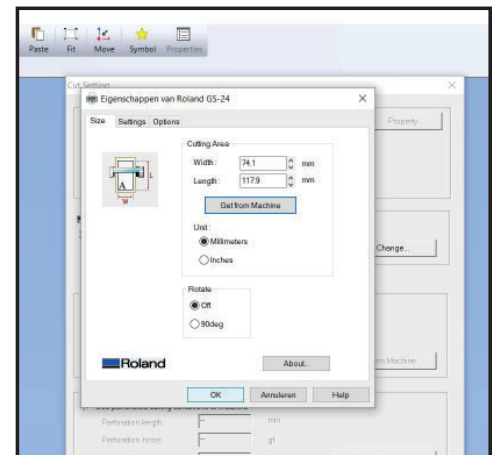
Paste Fit Move Symbol Properties

Cut Setting

Eigenschappen van Roland GS-24

Size Settings Options

Cutting Area

Width: 74.1 mm

Length: 117.9 mm

Get from Machine

Unit:

Millimeters

Inches

Rotate

Off

90deg

A

L

W

Roland

About...

OK Annuleren Help

Property...

Change...

m Machine

Perforation length mm

Perforation force gf